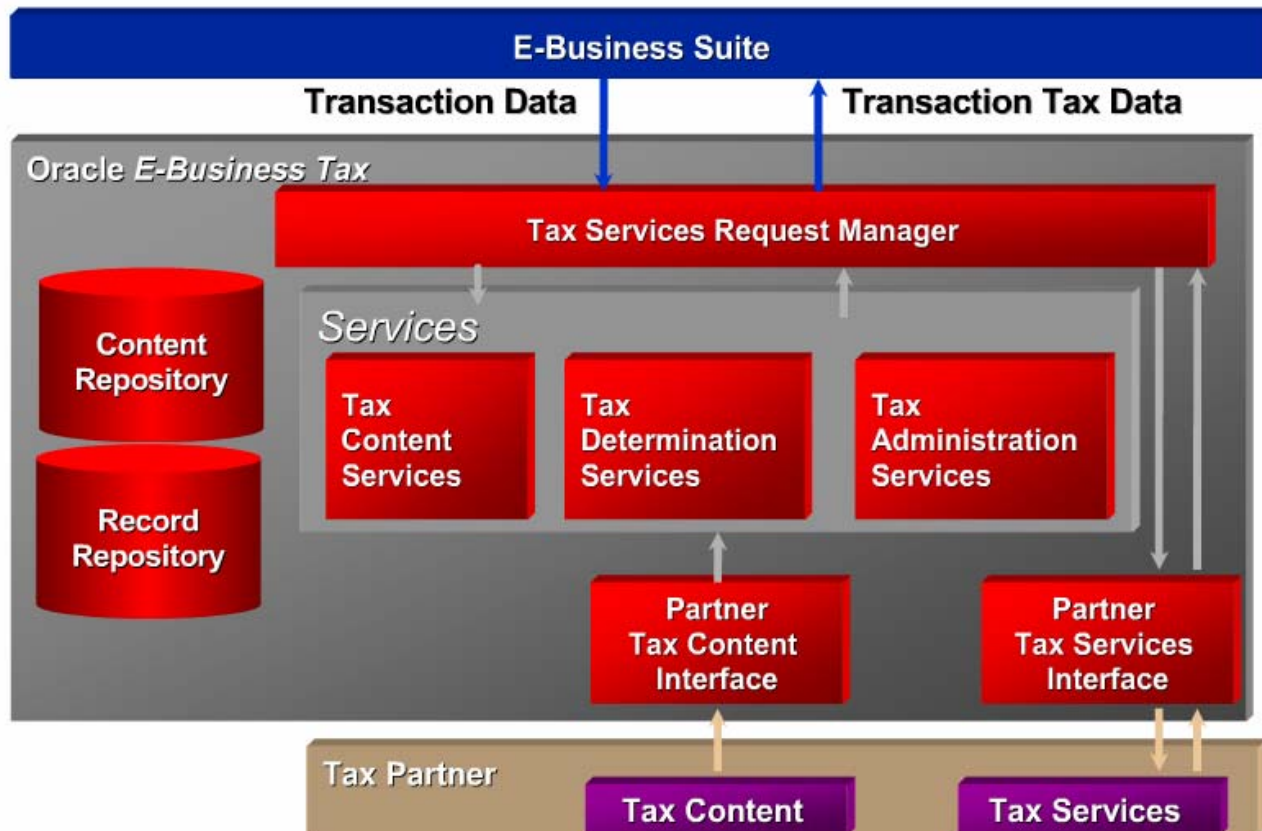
E-Business Suite

Transaction Data

Transaction Tax Data

Oracle E-Business Tax

Tax Services Request Manager

Content Repository

Record Repository

Services

Tax Content Services

Tax Determination Services

Tax Administration Services

Partner Tax Content Interface

Partner Tax Services Interface

Tax Partner

Tax Content

Tax Services